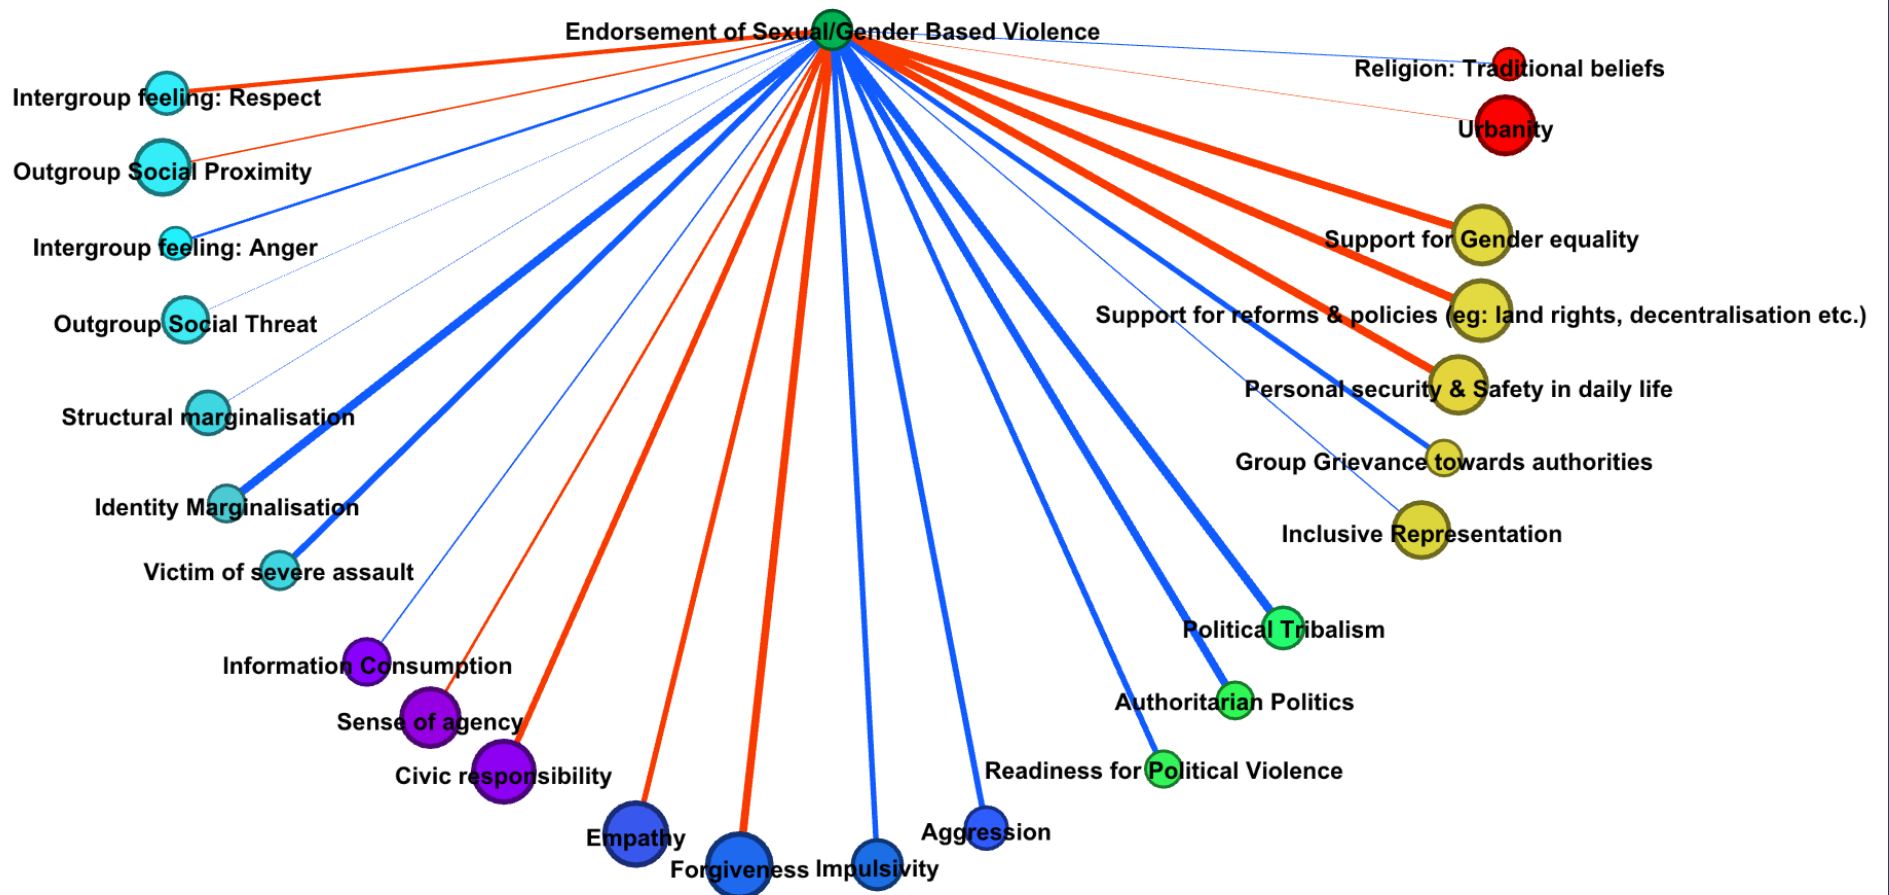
Endorsement of Sexual/Gender Based Violence

Intergroup feeling: Respect

Outgroup Social Proximity

Intergroup feeling: Anger

Outgroup Social Threat

Structural marginalisation

Identity Marginalisation

Victim of severe assault

Information Consumption

Sense of agency

Civic responsibility

Empathy

Forgiveness Impulsivity

Aggression

Readiness for Political Violence

Authoritarian Politics

Political Tribalism

Religion: Traditional beliefs

Urbanity

Support for Gender equality

Support for reforms & policies (eg: land rights, decentralisation etc.)

Personal security & Safety in daily life

Group Grievance towards authorities

Inclusive Representation